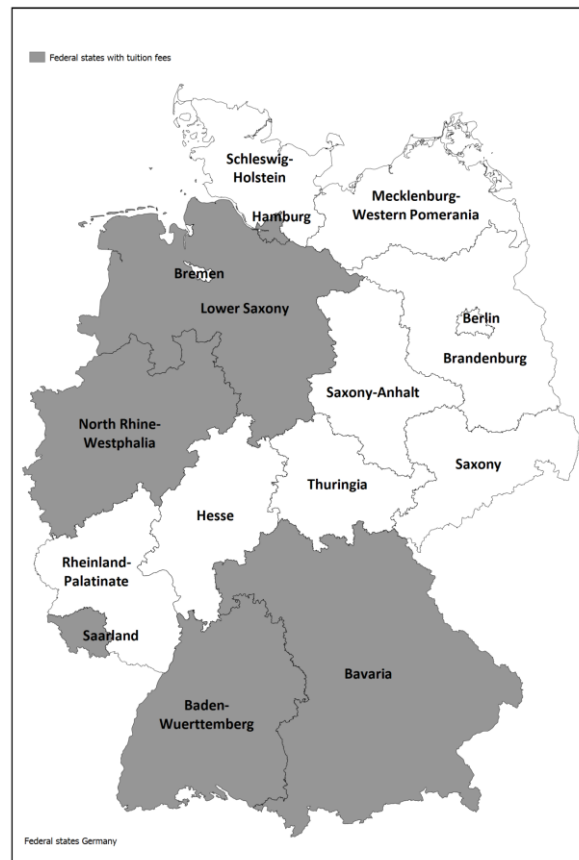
Federal states with tuition fees

Schleswig-Holstein

Hamburg

Mecklenburg-Western Pomerania

Bremen

Lower Saxony

Berlin

Brandenburg

Saxony-Anhalt

North Rhine-Westphalia

Saxony

Thuringia

Hesse

Rheinland-Palatinate

Saarland

Bavaria

Baden-Wuerttemberg

Federal states Germany